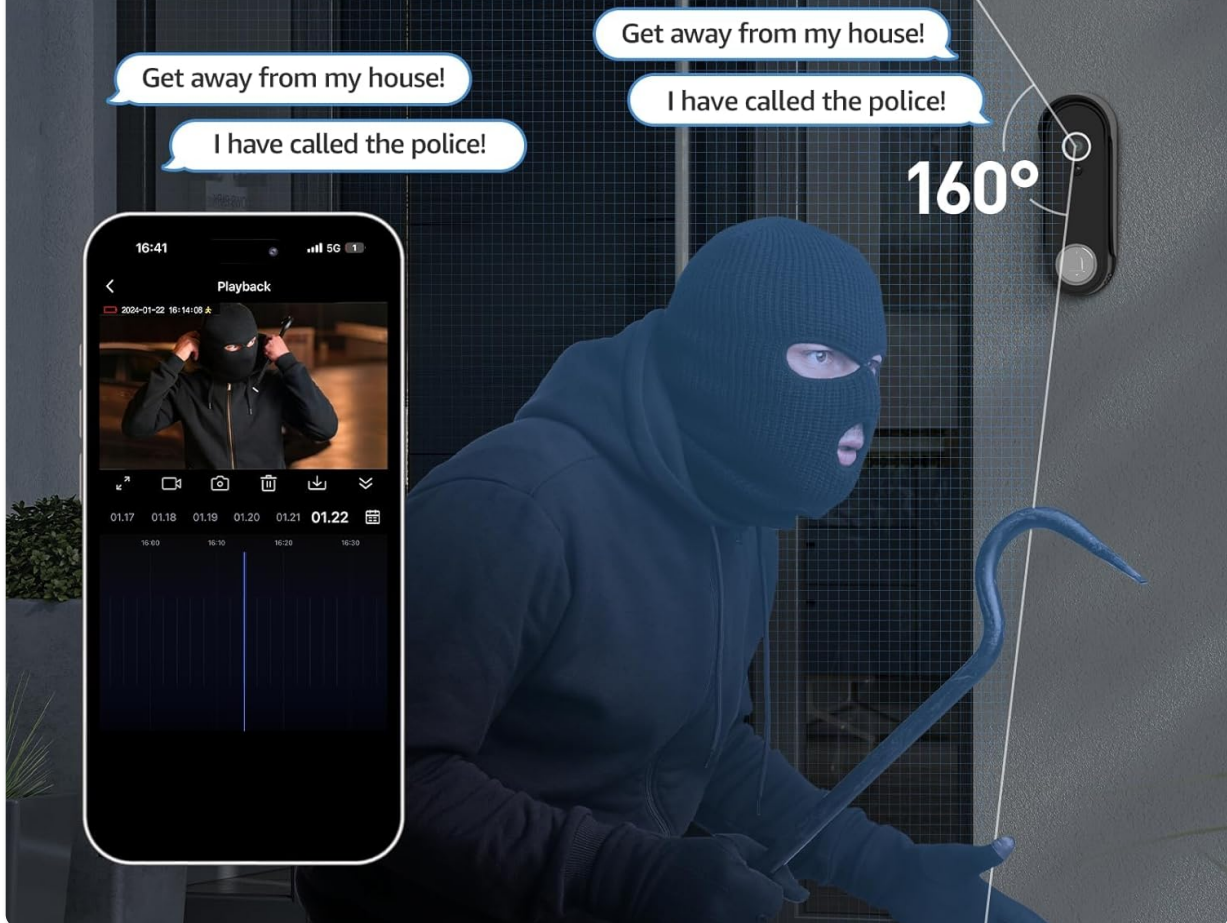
Get away from my house!

I have called the police!

Get away from my house!

I have called the police!

160°

16:41

5G 1

Playback

2024-01-22 16:14:08

01.17 01.18 01.19 01.20 01.21 01.22

16:00 16:10 16:20 16:30